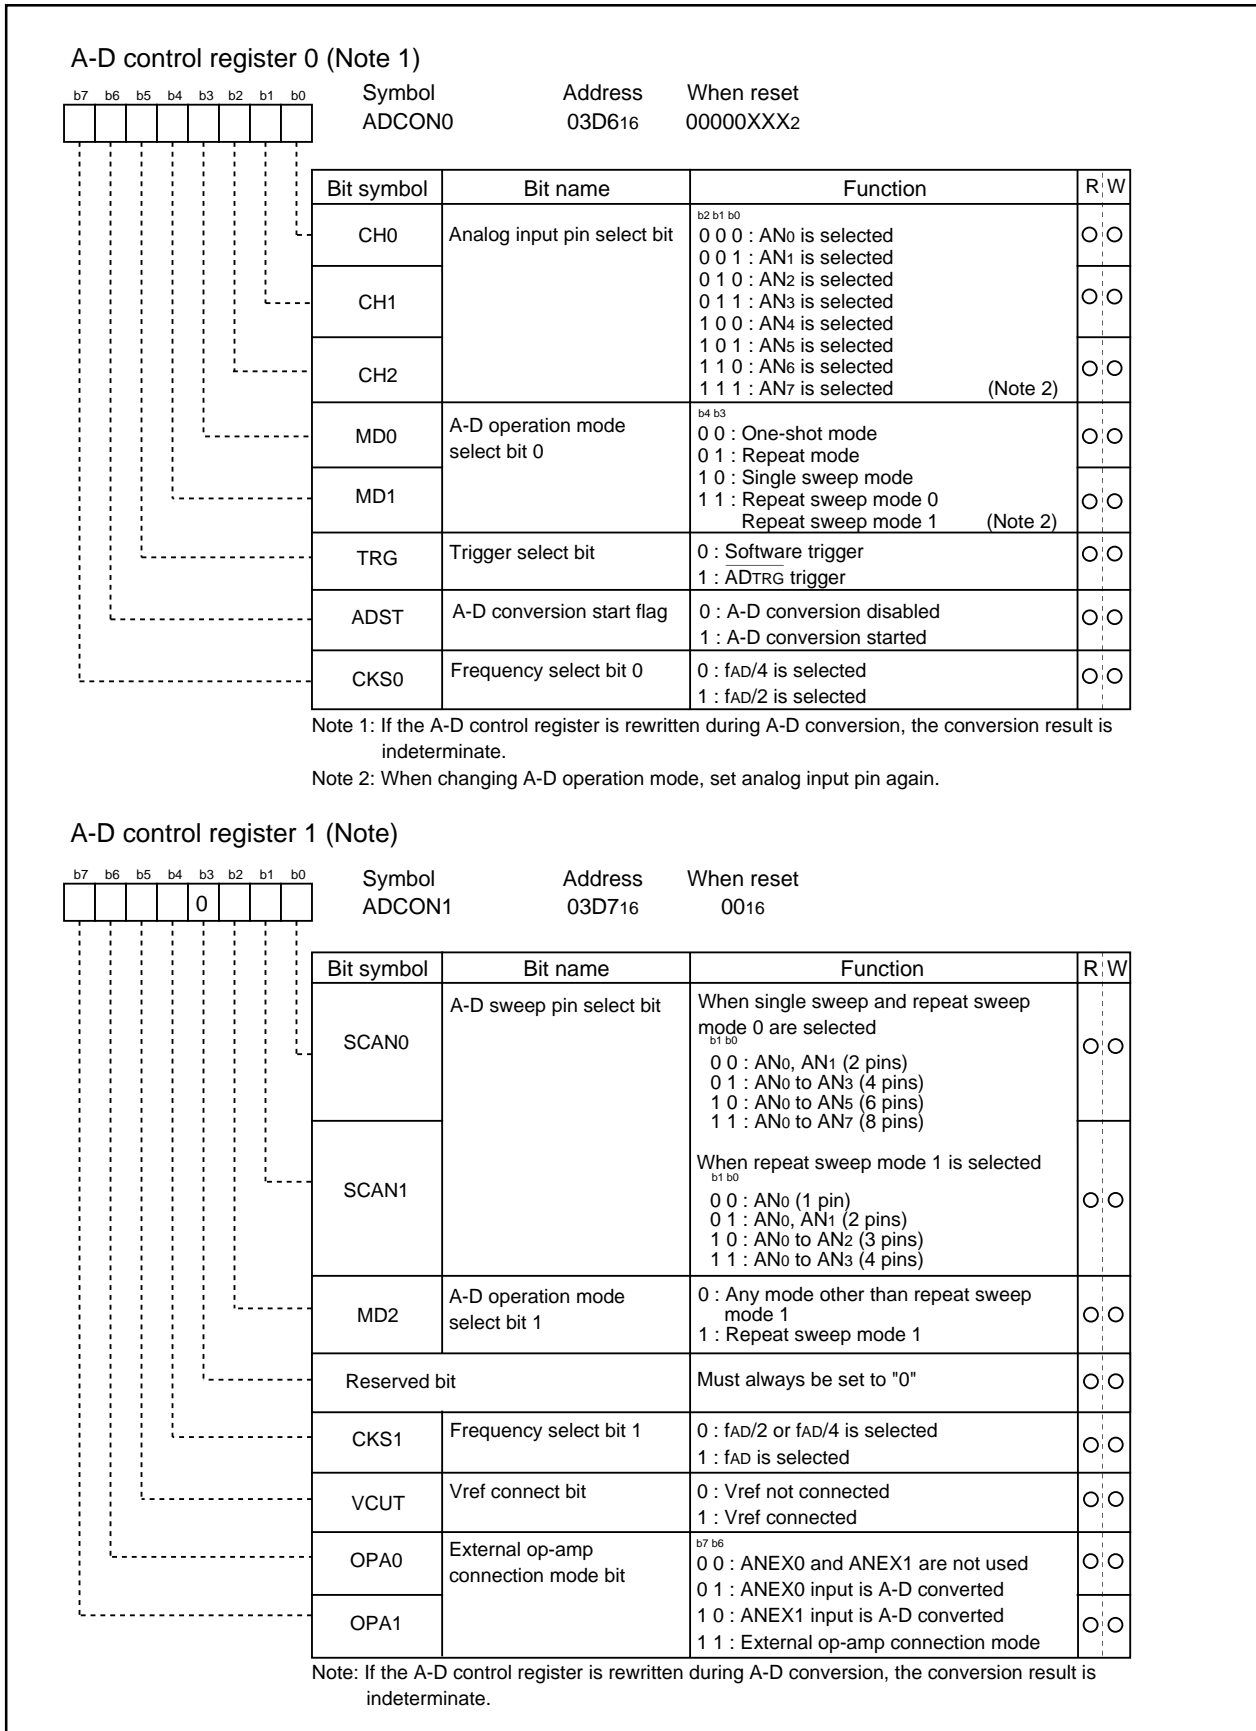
A-D control register 0 (Note 1)

b7 b6 b5 b4 b3 b2 b1 b0

Symbol ADCON0 Address 03D6$_{16}$ When reset 00000XXX$_2$

| Bit symbol | Bit name | Function | R | W |
|---|---|---|---|---|
| CH0 | Analog input pin select bit | b2 b1 b0<br>0 0 0 : AN$_0$ is selected<br>0 0 1 : AN$_1$ is selected<br>0 1 0 : AN$_2$ is selected<br>0 1 1 : AN$_3$ is selected<br>1 0 0 : AN$_4$ is selected<br>1 0 1 : AN$_5$ is selected<br>1 1 0 : AN$_6$ is selected<br>1 1 1 : AN$_7$ is selected (Note 2) | ○ | ○ |
| CH1 | | | ○ | ○ |
| CH2 | | | ○ | ○ |
| MD0 | A-D operation mode select bit 0 | b4 b3<br>0 0 : One-shot mode<br>0 1 : Repeat mode<br>1 0 : Single sweep mode<br>1 1 : Repeat sweep mode 0<br>Repeat sweep mode 1 (Note 2) | ○ | ○ |
| MD1 | | | ○ | ○ |
| TRG | Trigger select bit | 0 : Software trigger<br>1 : $\overline{ADTRG}$ trigger | ○ | ○ |
| ADST | A-D conversion start flag | 0 : A-D conversion disabled<br>1 : A-D conversion started | ○ | ○ |
| CKS0 | Frequency select bit 0 | 0 : f$_{AD}$/4 is selected<br>1 : f$_{AD}$/2 is selected | ○ | ○ |

Note 1: If the A-D control register is rewritten during A-D conversion, the conversion result is indeterminate.
Note 2: When changing A-D operation mode, set analog input pin again.

A-D control register 1 (Note)

b7 b6 b5 b4 b3 b2 b1 b0
0

Symbol ADCON1 Address 03D7$_{16}$ When reset 00$_{16}$

| Bit symbol | Bit name | Function | R | W |
|---|---|---|---|---|
| SCAN0 | A-D sweep pin select bit | When single sweep and repeat sweep mode 0 are selected<br>b1 b0<br>0 0 : AN$_0$, AN$_1$ (2 pins)<br>0 1 : AN$_0$ to AN$_3$ (4 pins)<br>1 0 : AN$_0$ to AN$_5$ (6 pins)<br>1 1 : AN$_0$ to AN$_7$ (8 pins) | ○ | ○ |
| SCAN1 | | When repeat sweep mode 1 is selected<br>b1 b0<br>0 0 : AN$_0$ (1 pin)<br>0 1 : AN$_0$, AN$_1$ (2 pins)<br>1 0 : AN$_0$ to AN$_2$ (3 pins)<br>1 1 : AN$_0$ to AN$_3$ (4 pins) | ○ | ○ |
| MD2 | A-D operation mode select bit 1 | 0 : Any mode other than repeat sweep mode 1<br>1 : Repeat sweep mode 1 | ○ | ○ |
| Reserved bit | | Must always be set to "0" | ○ | ○ |
| CKS1 | Frequency select bit 1 | 0 : f$_{AD}$/2 or f$_{AD}$/4 is selected<br>1 : f$_{AD}$ is selected | ○ | ○ |
| VCUT | Vref connect bit | 0 : Vref not connected<br>1 : Vref connected | ○ | ○ |
| OPA0 | External op-amp connection mode bit | b7 b6<br>0 0 : ANEX0 and ANEX1 are not used<br>0 1 : ANEX0 input is A-D converted<br>1 0 : ANEX1 input is A-D converted<br>1 1 : External op-amp connection mode | ○ | ○ |
| OPA1 | | | ○ | ○ |

Note: If the A-D control register is rewritten during A-D conversion, the conversion result is indeterminate.